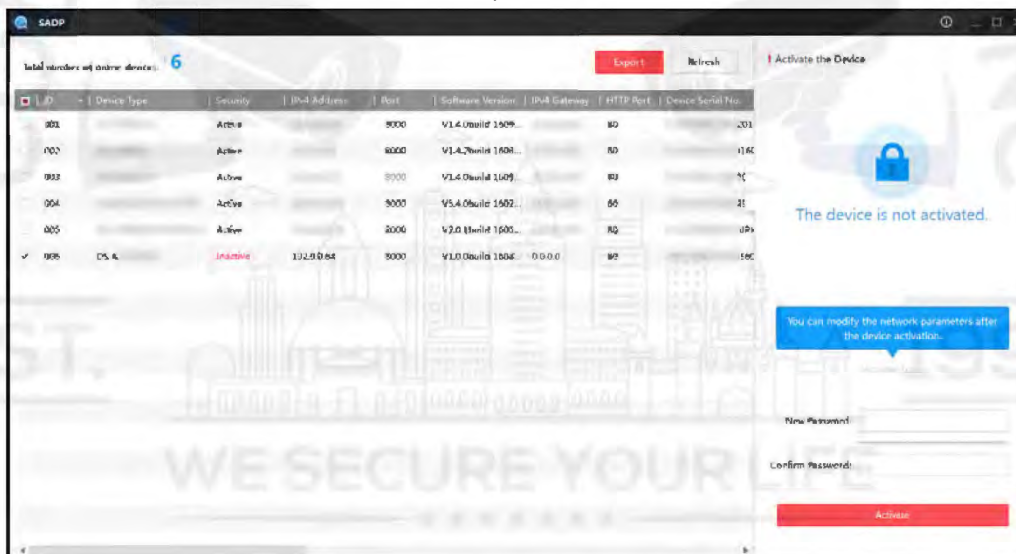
SADP

Total number of online devices: 6

Export Refresh

| ID | Device Type | Security | IPv4 Address | Port | Software Version | IPv4 Gateway | HTTP Port | Device Serial No. |
|---|---|---|---|---|---|---|---|---|
| 001 | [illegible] | Active | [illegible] | 8000 | V1.4.0build 1609... | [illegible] | 80 | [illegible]201 |
| 002 | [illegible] | Active | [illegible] | 8000 | V1.4.2build 1608... | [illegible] | 80 | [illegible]16( |
| 003 | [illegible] | Active | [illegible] | 8000 | V1.4.0build 1609... | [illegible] | 80 | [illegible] |
| 004 | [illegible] | Active | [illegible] | 8000 | V5.4.0build 1602... | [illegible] | 80 | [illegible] |
| 005 | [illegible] | Active | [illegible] | 8000 | V2.0.0build 1606... | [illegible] | 80 | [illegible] |
| 006 | DS-K | Inactive | 192.0.0.64 | 8000 | V1.0.0build 1604... | 0.0.0.0 | 80 | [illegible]56( |

Activate the Device

The device is not activated.

You can modify the network parameters after the device activation.

New Password:

Confirm Password:

Activate

WE SECURE YOUR LIFE